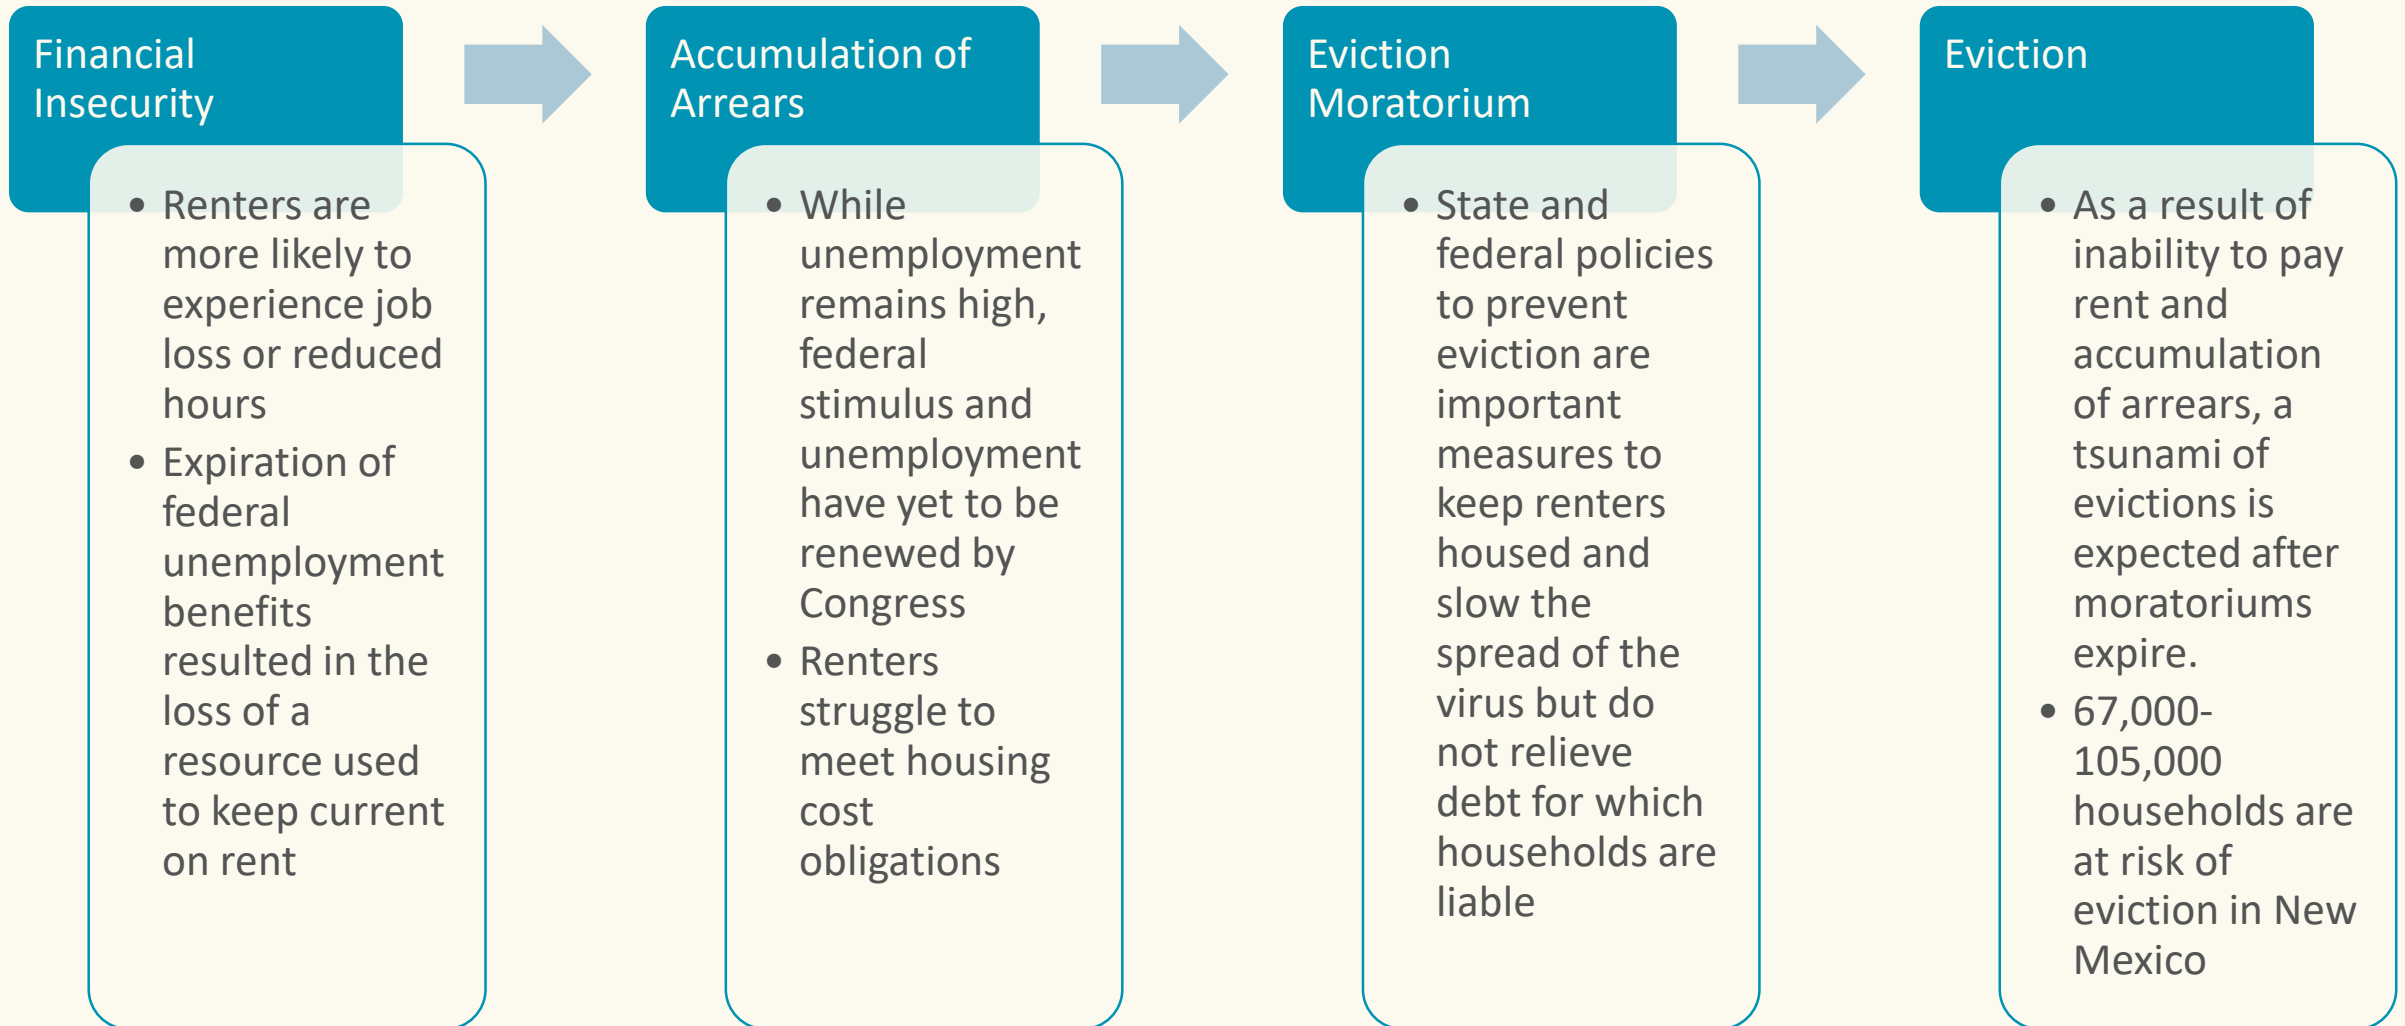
Financial Insecurity

- Renters are more likely to experience job loss or reduced hours
- Expiration of federal unemployment benefits resulted in the loss of a resource used to keep current on rent

Accumulation of Arrears

- While unemployment remains high, federal stimulus and unemployment have yet to be renewed by Congress
- Renters struggle to meet housing cost obligations

Eviction Moratorium

- State and federal policies to prevent eviction are important measures to keep renters housed and slow the spread of the virus but do not relieve debt for which households are liable

Eviction

- As a result of inability to pay rent and accumulation of arrears, a tsunami of evictions is expected after moratoriums expire.
- 67,000-105,000 households are at risk of eviction in New Mexico